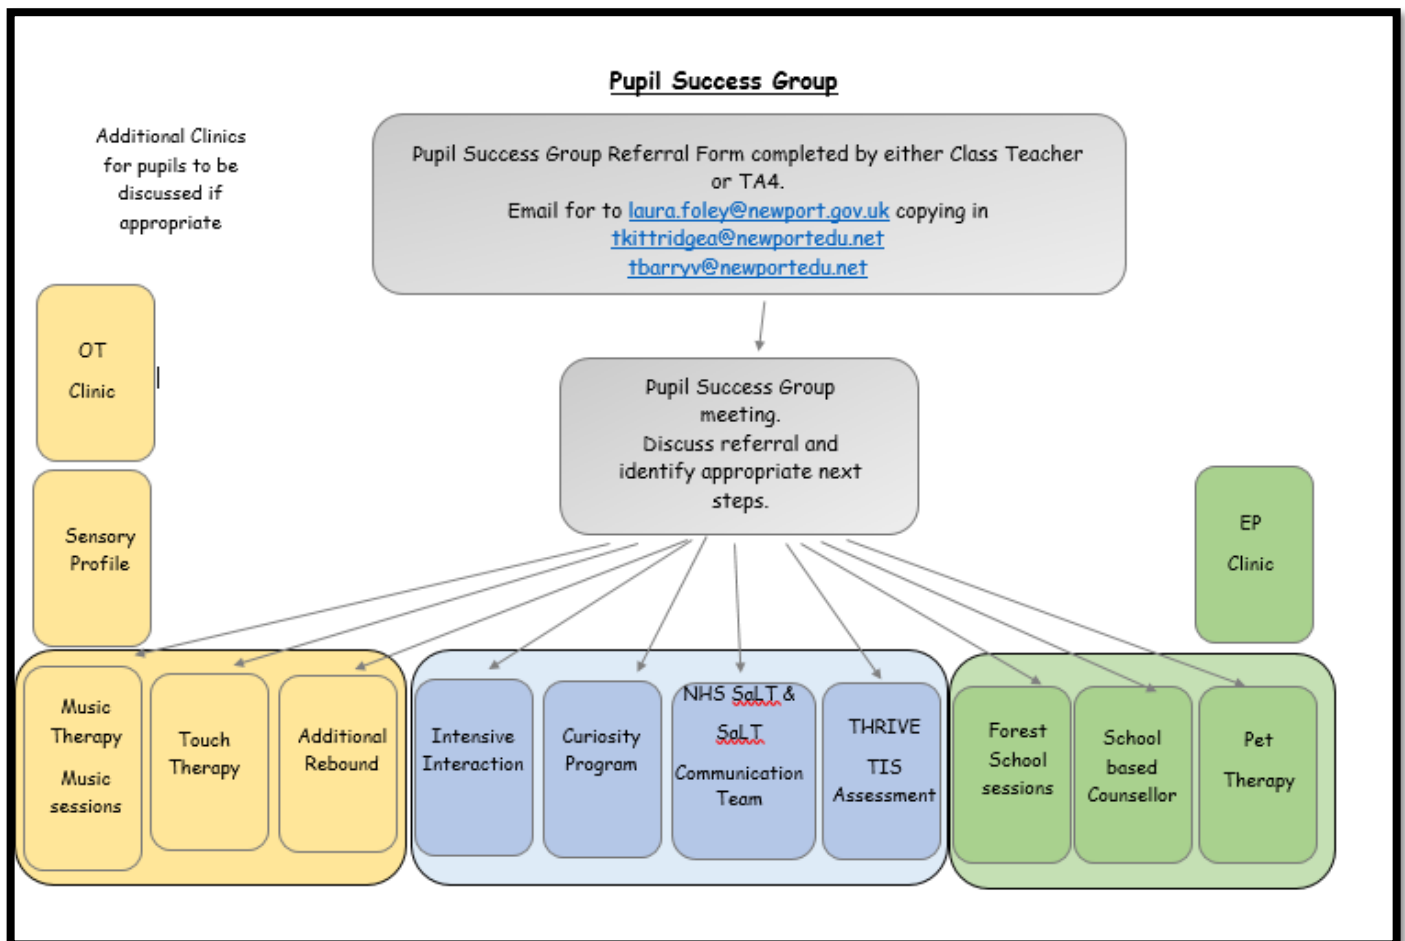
Pupil Success Group

Additional Clinics for pupils to be discussed if appropriate

Pupil Success Group Referral Form completed by either Class Teacher or TA4.
Email for to laura.foley@newport.gov.uk copying in
tkittridgea@newportedu.net
tbarryv@newportedu.net

OT Clinic

Sensory Profile

Pupil Success Group meeting.
Discuss referral and identify appropriate next steps.

EP Clinic

Music Therapy
Music sessions

Touch Therapy

Additional Rebound

Intensive Interaction

Curiosity Program

NHS SaLT & SaLT Communication Team

THRIVE
TIS Assessment

Forest School sessions

School based Counsellor

Pet Therapy